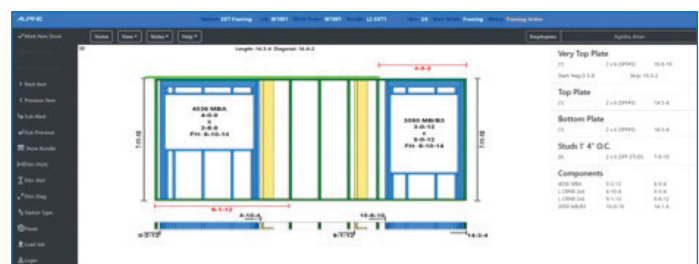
ALPINE

Station EXT Framing Job W1001 Work Order W1001 Bundle L1 EXT1 Wall D4 Wall Status Framing Status Framing Active

Mark Item Done

Home View Notes Help

Employees Agatha Ritter

Length: 14-3-4 Diagonal: 16-4-2

Next Item

Previous Item

Sub Next

Sub Previous

Show Bundle

Dim Horiz

Dim Vert

Dim Diag

Station Type

Pause

Load Job

Login

4036 MBA
4-0-8
X
3-8-8
FH: 6-10-14

3050 MB/B3
3-0-12
X
5-0-12
FH: 6-10-14

4-8-2

7-11-10

6-1-12

4-10-4

10-6-10

0-3-12

6-3-12

14-3-4

Very Top Plate
(1) 2 x 6 SPF#2 16-6-10
Start: Neg 0-5-8 Stop: 16-3-2

Top Plate
(1) 2 x 6 SPF#2 14-3-4

Bottom Plate
(1) 2 x 6 SPF#2 14-3-4

Studs 1' 4" O.C.
(6) 2 x 6 SPF STUD 7-8-10

Components
4036 MBA 0-2-12 4-9-4
L CRNR 3x6 4-10-4 5-1-12
L CRNR 3x6 9-1-12 9-8-12
3050 MB/B3 10-6-10 14-1-8